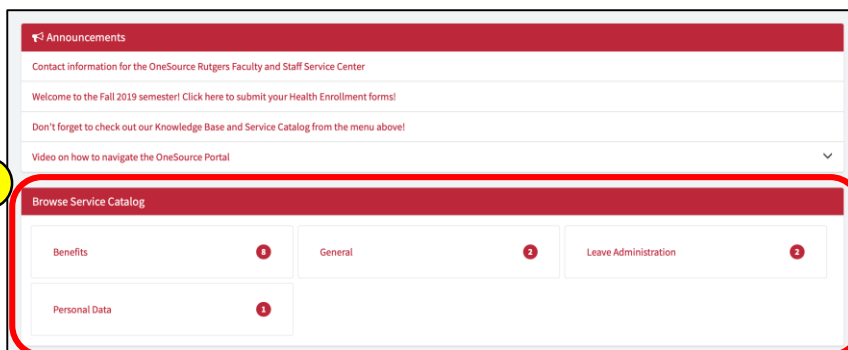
Announcements

Contact information for the OneSource Rutgers Faculty and Staff Service Center

Welcome to the Fall 2019 semester! Click here to submit your Health Enrollment forms!

Don't forget to check out our Knowledge Base and Service Catalog from the menu above!

Video on how to navigate the OneSource Portal

Browse Service Catalog

Benefits 8

General 2

Leave Administration 2

Personal Data 1